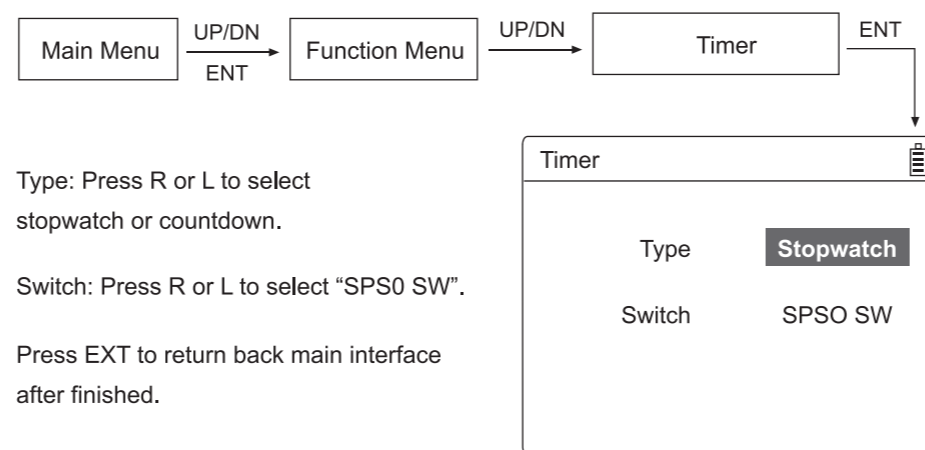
Main Menu UP/DN ENT Function Menu UP/DN Timer ENT

Timer

Type Stopwatch

Switch SPSO SW

Type: Press R or L to select stopwatch or countdown.

Switch: Press R or L to select “SPS0 SW”.

Press EXT to return back main interface after finished.